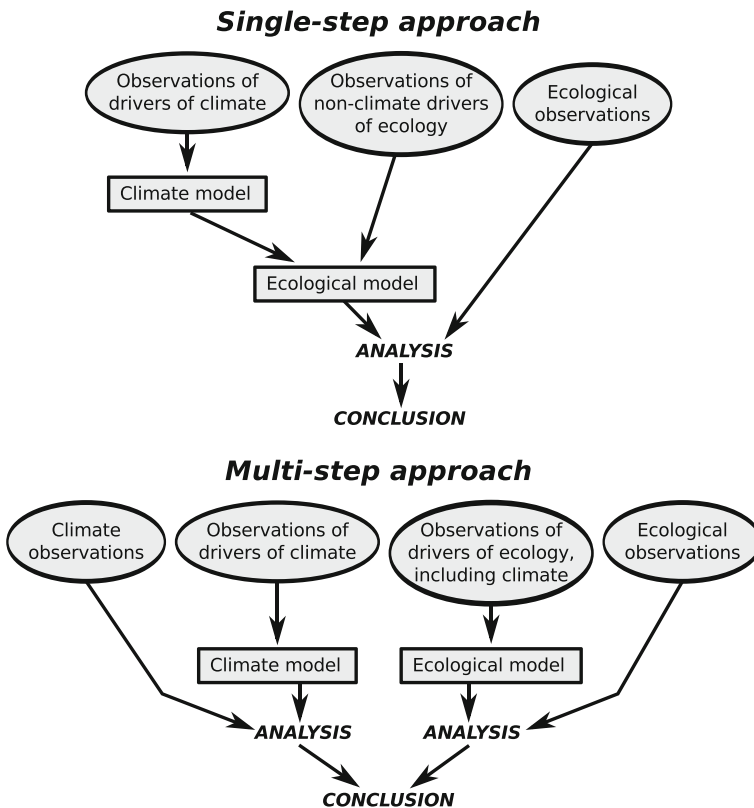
Single-step approach

Observations of drivers of climate

Observations of non-climate drivers of ecology

Ecological observations

Climate model

Ecological model

ANALYSIS

CONCLUSION

Multi-step approach

Climate observations

Observations of drivers of climate

Observations of drivers of ecology, including climate

Ecological observations

Climate model

Ecological model

ANALYSIS

ANALYSIS

CONCLUSION